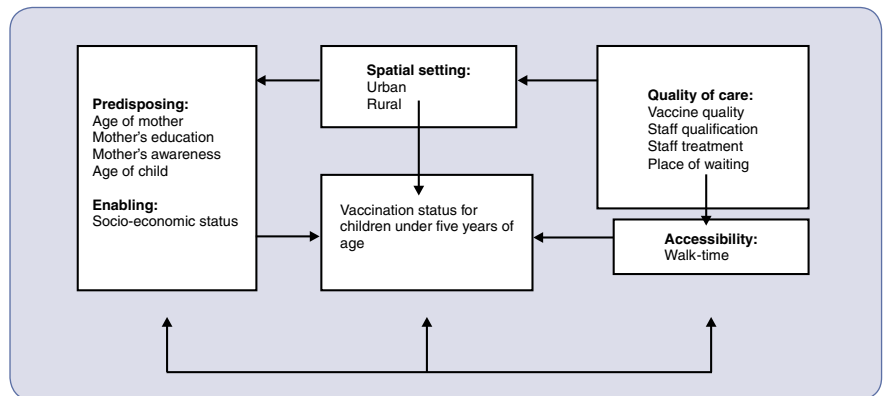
Predisposing:
Age of mother
Mother's education
Mother's awareness
Age of child

Enabling:
Socio-economic status

Spatial setting:
Urban
Rural

Quality of care:
Vaccine quality
Staff qualification
Staff treatment
Place of waiting

Vaccination status for children under five years of age

Accessibility:
Walk-time